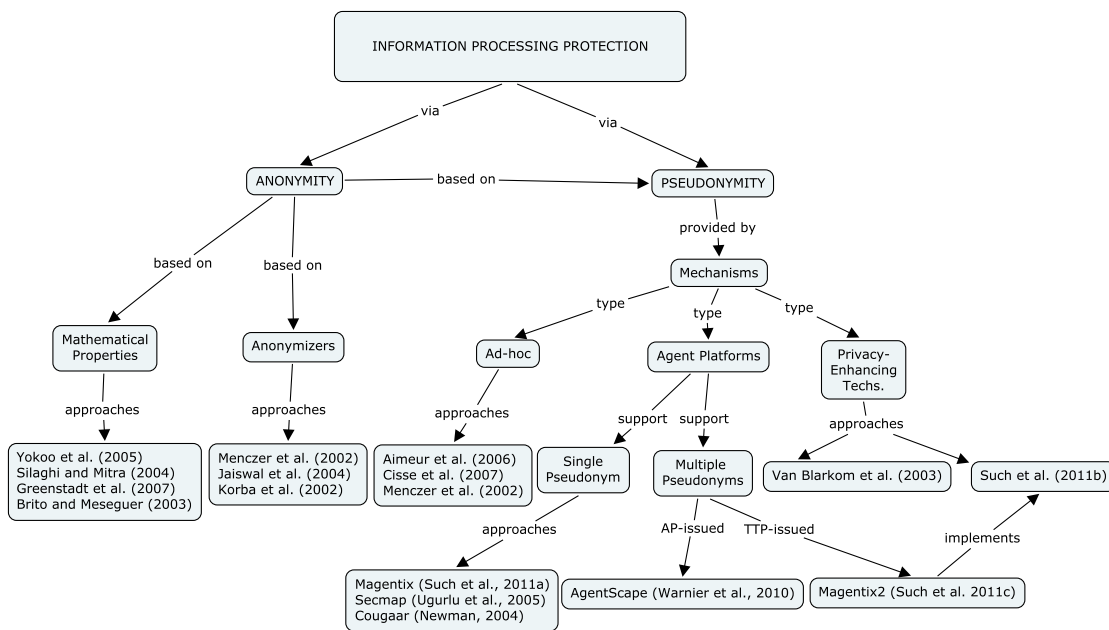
INFORMATION PROCESSING PROTECTION

via

via

ANONYMITY

based on

PSEUDONYMITY

based on

based on

provided by

Mechanisms

type

type

type

Mathematical Properties

Anonymizers

Ad-hoc

Agent Platforms

Privacy-Enhancing Techs.

approaches

approaches

approaches

support

support

approaches

Yokoo et al. (2005)
Silaghi and Mitra (2004)
Greenstadt et al. (2007)
Brito and Meseguer (2003)

Menczer et al. (2002)
Jaiswal et al. (2004)
Korba et al. (2002)

Aimeur et al. (2006)
Cisse et al. (2007)
Menczer et al. (2002)

Single Pseudonym

Multiple Pseudonyms

Van Blarkom et al. (2003)

Such et al. (2011b)

approaches

AP-issued

TTP-issued

implements

Magentix (Such et al., 2011a)
Secmap (Ugurlu et al., 2005)
Cougaar (Newman, 2004)

AgentScape (Warnier et al., 2010)

Magentix2 (Such et al. 2011c)